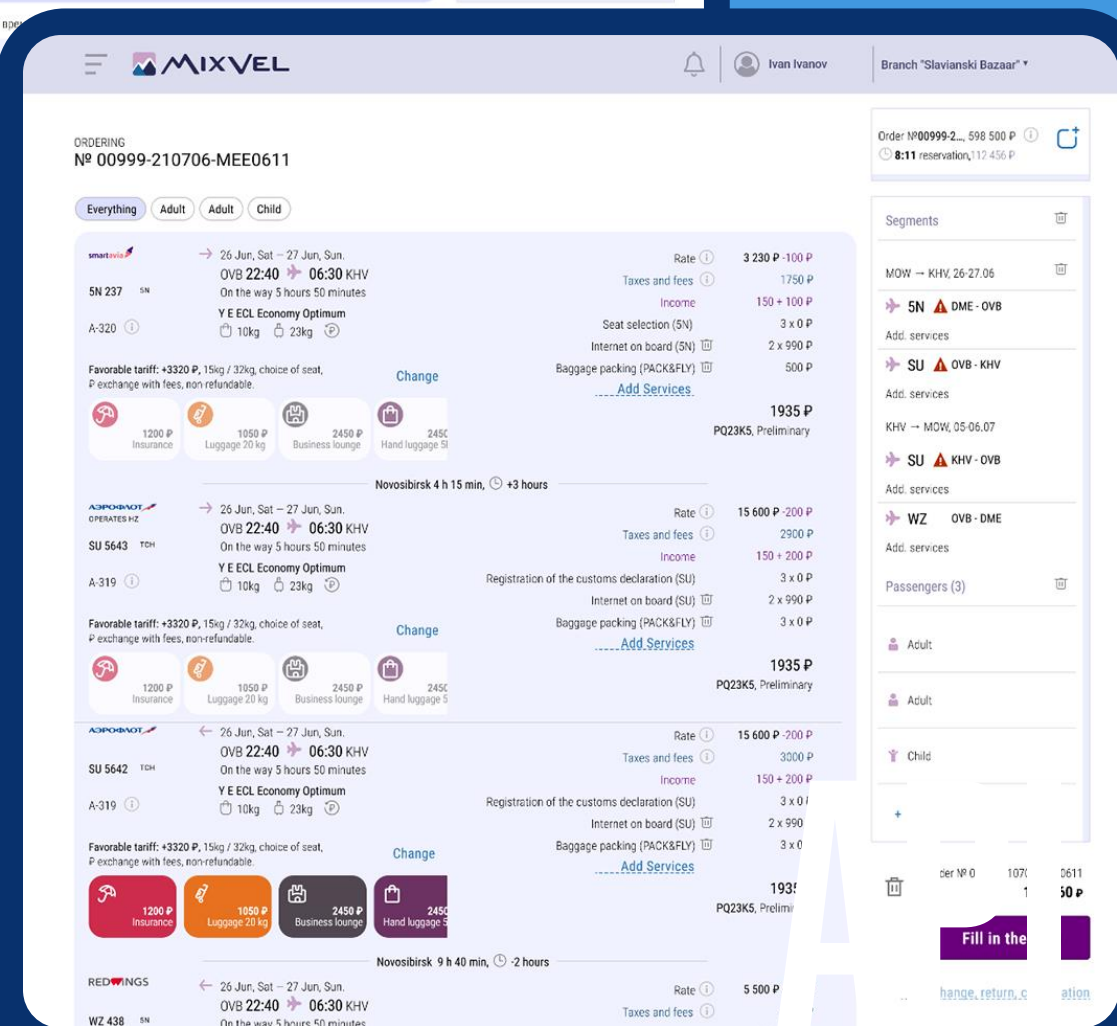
MIXVEL

Ivan Ivanov

Branch "Slavianski Bazaar"

ORDERING
№ 00999-210706-MEE0611

Everything Adult Adult Child

smartavia

5N 237 5N

A-320

→ 26 Jun, Sat – 27 Jun, Sun.
OVB 22:40 06:30 KHV
On the way 5 hours 50 minutes
Y E ECL Economy Optimum
10kg 23kg

Favorable tariff: +3320 ₽, 15kg / 32kg, choice of seat, ₽ exchange with fees, non-refundable.

Change

1200 ₽ Insurance
1050 ₽ Luggage 20 kg
2450 ₽ Business lounge
2450 Hand luggage 5

Rate 3 230 ₽ -100 ₽
Taxes and fees 1750 ₽
Income 150 + 100 ₽
Seat selection (5N) 3 x 0 ₽
Internet on board (5N) 2 x 990 ₽
Baggage packing (PACK&FLY) 500 ₽
Add Services

1935 ₽
PQ23K5, Preliminary

Novosibirsk 4 h 15 min, +3 hours

АЭРОФЛОТ
OPERATES HZ

SU 5643 TCH

A-319

→ 26 Jun, Sat – 27 Jun, Sun.
OVB 22:40 06:30 KHV
On the way 5 hours 50 minutes
Y E ECL Economy Optimum
10kg 23kg

Favorable tariff: +3320 ₽, 15kg / 32kg, choice of seat, ₽ exchange with fees, non-refundable.

Change

1200 ₽ Insurance
1050 ₽ Luggage 20 kg
2450 ₽ Business lounge
2450 Hand luggage 5

Rate 15 600 ₽ -200 ₽
Taxes and fees 2900 ₽
Income 150 + 200 ₽
Registration of the customs declaration (SU) 3 x 0 ₽
Internet on board (SU) 2 x 990 ₽
Baggage packing (PACK&FLY) 3 x 0 ₽
Add Services

1935 ₽
PQ23K5, Preliminary

АЭРОФЛОТ

SU 5642 TCH

A-319

← 26 Jun, Sat – 27 Jun, Sun.
OVB 22:40 06:30 KHV
On the way 5 hours 50 minutes
Y E ECL Economy Optimum
10kg 23kg

Favorable tariff: +3320 ₽, 15kg / 32kg, choice of seat, ₽ exchange with fees, non-refundable.

Change

1200 ₽ Insurance
1050 ₽ Luggage 20 kg
2450 ₽ Business lounge
2450 Hand luggage 5

Rate 15 600 ₽ -200 ₽
Taxes and fees 3000 ₽
Income 150 + 200 ₽
Registration of the customs declaration (SU) 3 x 0 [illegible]
Internet on board (SU) 2 x 990
Baggage packing (PACK&FLY) 3 x 0
Add Services

193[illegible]
PQ23K5, Prelimi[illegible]

Novosibirsk 9 h 40 min, -2 hours

REDWINGS

WZ 438 5N

← 26 Jun, Sat – 27 Jun, Sun.
OVB 22:40 06:30 KHV
On the way 5 hours 50 minutes

Rate 5 500 ₽
Taxes and fees

Order №00999-2..., 598 500 ₽
8:11 reservation, 112 456 ₽

Segments

MOW → KHV, 26-27.06
5N DME - OVB
Add. services
SU OVB - KHV
Add. services
KHV → MOW, 05-06.07
SU KHV - OVB
Add. services
WZ OVB - DME
Add. services

Passengers (3)

Adult
Adult
Child
+

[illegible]der № 0 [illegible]107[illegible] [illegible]0611
1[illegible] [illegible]50 ₽

Fill in the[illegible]

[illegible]hange, return, c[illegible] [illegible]ation